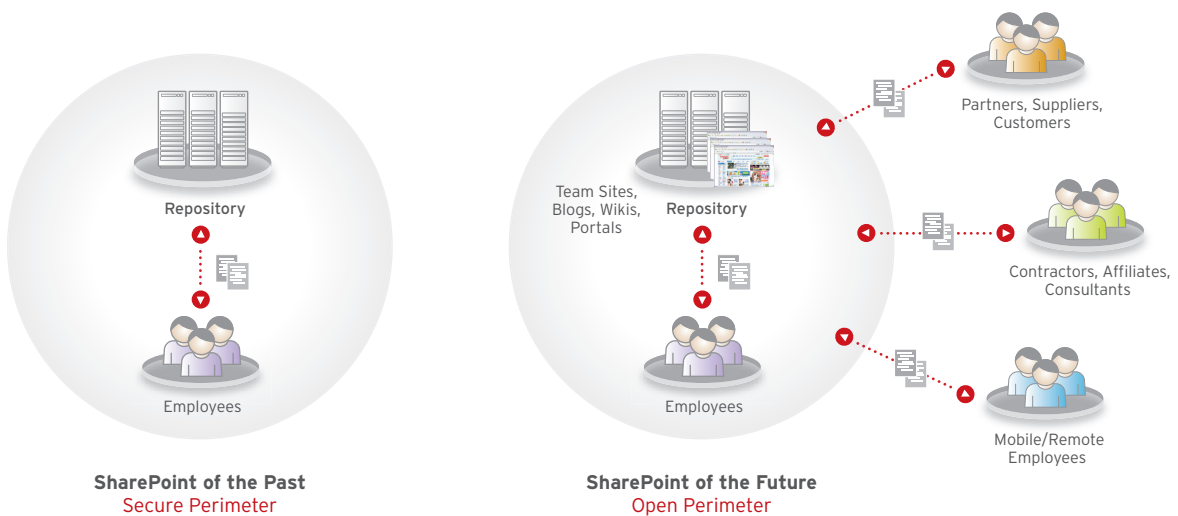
Repository

Employees

SharePoint of the Past
Secure Perimeter

Team Sites, Blogs, Wikis, Portals

Repository

Employees

Partners, Suppliers, Customers

Contractors, Affiliates, Consultants

Mobile/Remote Employees

SharePoint of the Future
Open Perimeter